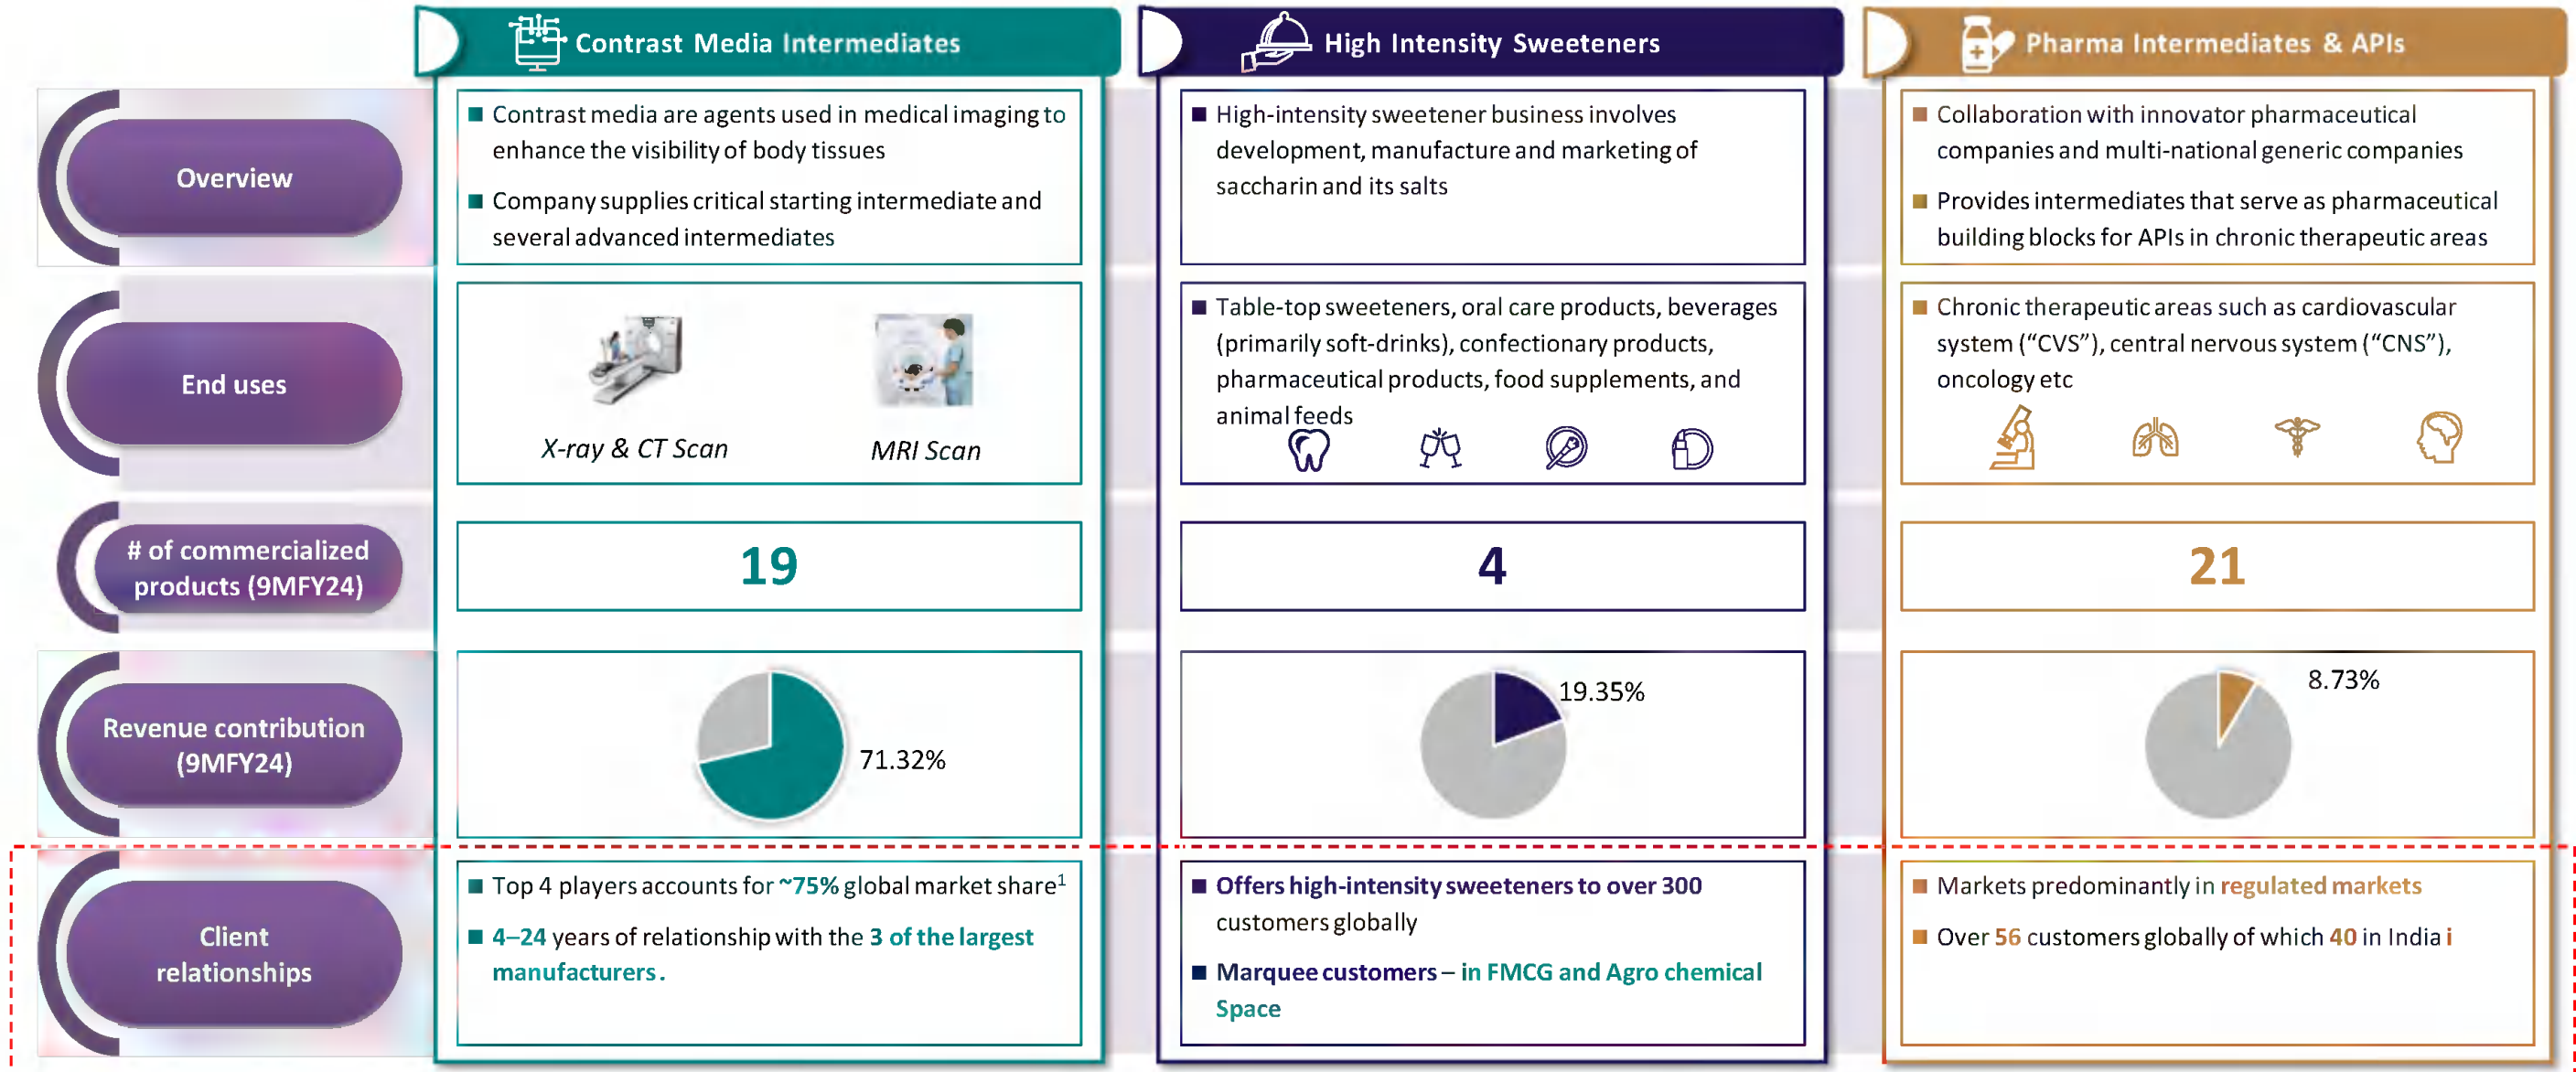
| | Contrast Media Intermediates | High Intensity Sweeteners | Pharma Intermediates & APIs |
|---|---|---|---|
| Overview | Contrast media are agents used in medical imaging to enhance the visibility of body tissues<br>Company supplies critical starting intermediate and several advanced intermediates | High-intensity sweetener business involves development, manufacture and marketing of saccharin and its salts | Collaboration with innovator pharmaceutical companies and multi-national generic companies<br>Provides intermediates that serve as pharmaceutical building blocks for APIs in chronic therapeutic areas |
| End uses | X-ray & CT Scan<br>MRI Scan | Table-top sweeteners, oral care products, beverages (primarily soft-drinks), confectionary products, pharmaceutical products, food supplements, and animal feeds | Chronic therapeutic areas such as cardiovascular system (“CVS”), central nervous system (“CNS”), oncology etc |
| # of commercialized products (9MFY24) | 19 | 4 | 21 |
| Revenue contribution (9MFY24) | 71.32% | 19.35% | 8.73% |
| Client relationships | Top 4 players accounts for ~75% global market share$^1$<br>4–24 years of relationship with the 3 of the largest manufacturers. | Offers high-intensity sweeteners to over 300 customers globally<br>Marquee customers – in FMCG and Agro chemical Space | Markets predominantly in regulated markets<br>Over 56 customers globally of which 40 in India i |